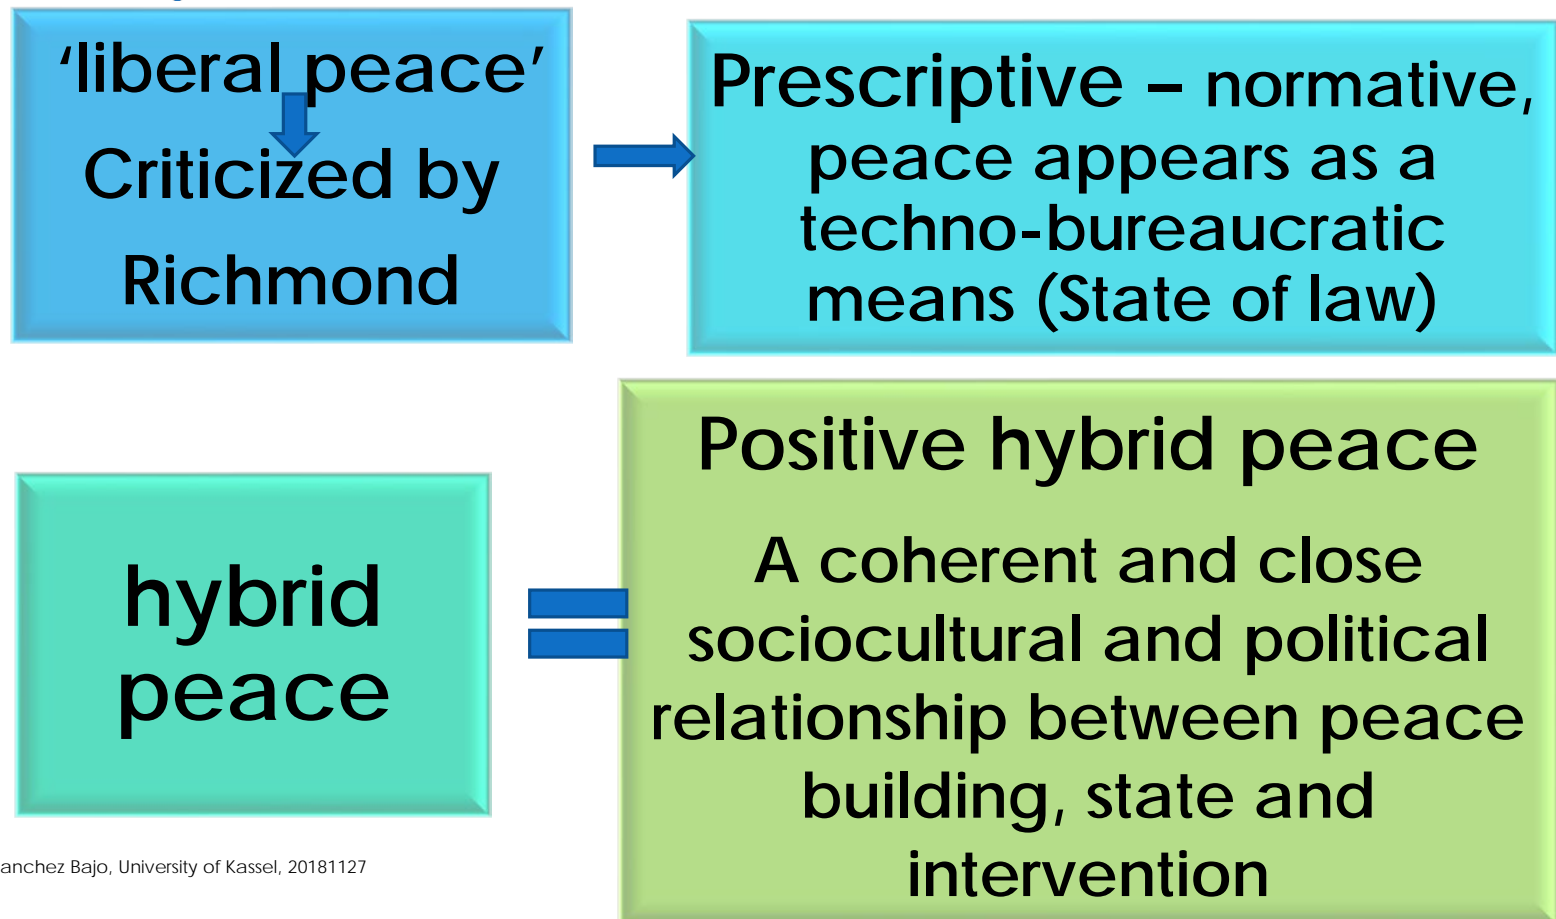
‘liberal peace’
Criticized by Richmond

Prescriptive – normative, peace appears as a techno-bureaucratic means (State of law)

hybrid peace

Positive hybrid peace

A coherent and close sociocultural and political relationship between peace building, state and intervention

anchez Bajo, University of Kassel, 20181127